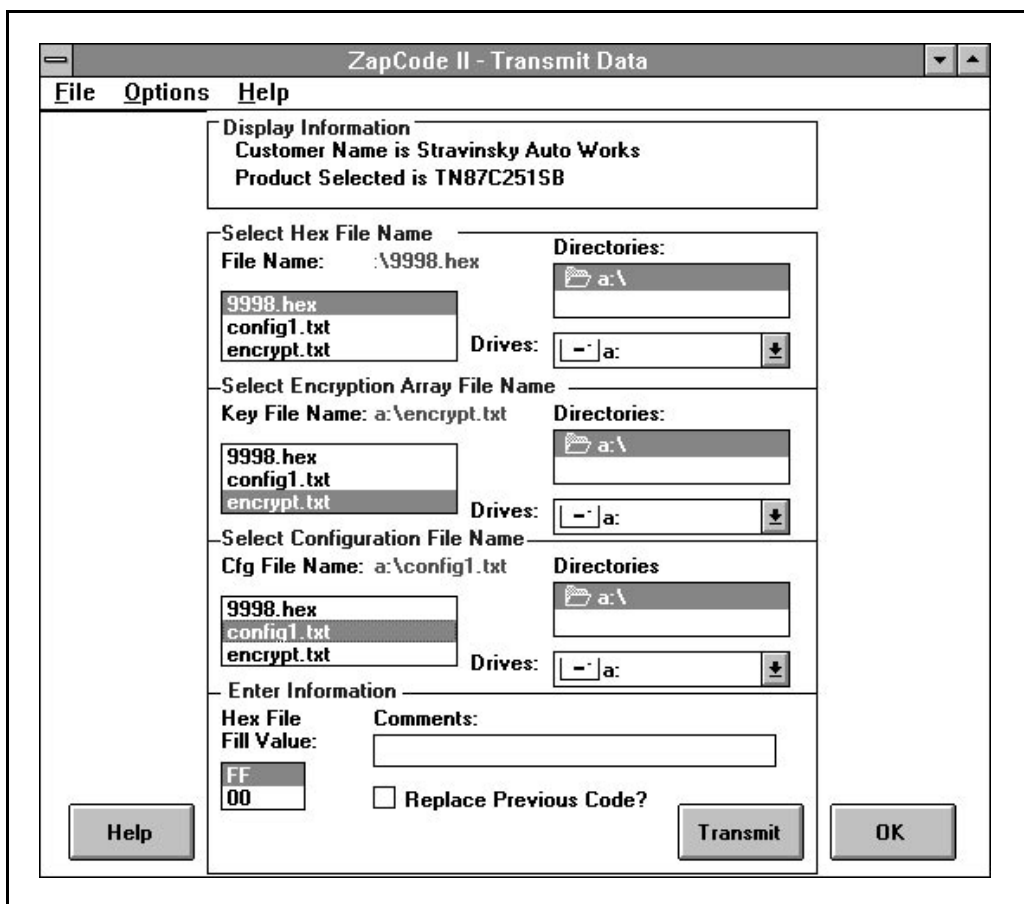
ZapCode II - Transmit Data

File Options Help

Display Information
Customer Name is Stravinsky Auto Works
Product Selected is TN87C251SB

Select Hex File Name
File Name: :\9998.hex
Directories:
a:\
9998.hex
config1.txt
encrypt.txt
Drives: a:

Select Encryption Array File Name
Key File Name: a:\encrypt.txt
Directories:
a:\
9998.hex
config1.txt
encrypt.txt
Drives: a:

Select Configuration File Name
Cfg File Name: a:\config1.txt
Directories
a:\
9998.hex
config1.txt
encrypt.txt
Drives: a:

Enter Information
Hex File Fill Value:
FF
00
Comments:
Replace Previous Code?

Help
Transmit
OK